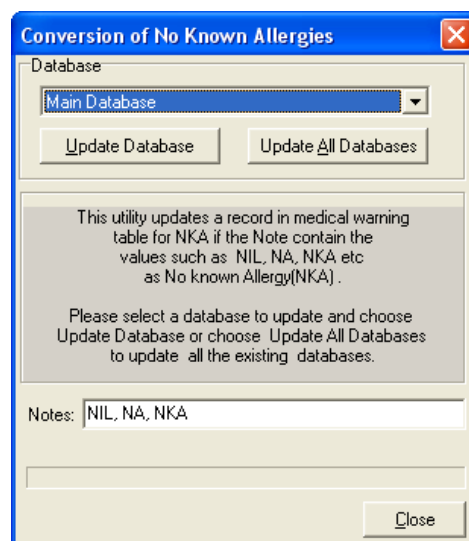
Conversion of No Known Allergies

Database

Main Database

Update Database

Update All Databases

This utility updates a record in medical warning table for NKA if the Note contain the values such as NIL, NA, NKA etc as No known Allergy(NKA) .

Please select a database to update and choose Update Database or choose Update All Databases to update all the existing databases.

Notes: NIL, NA, NKA

Close